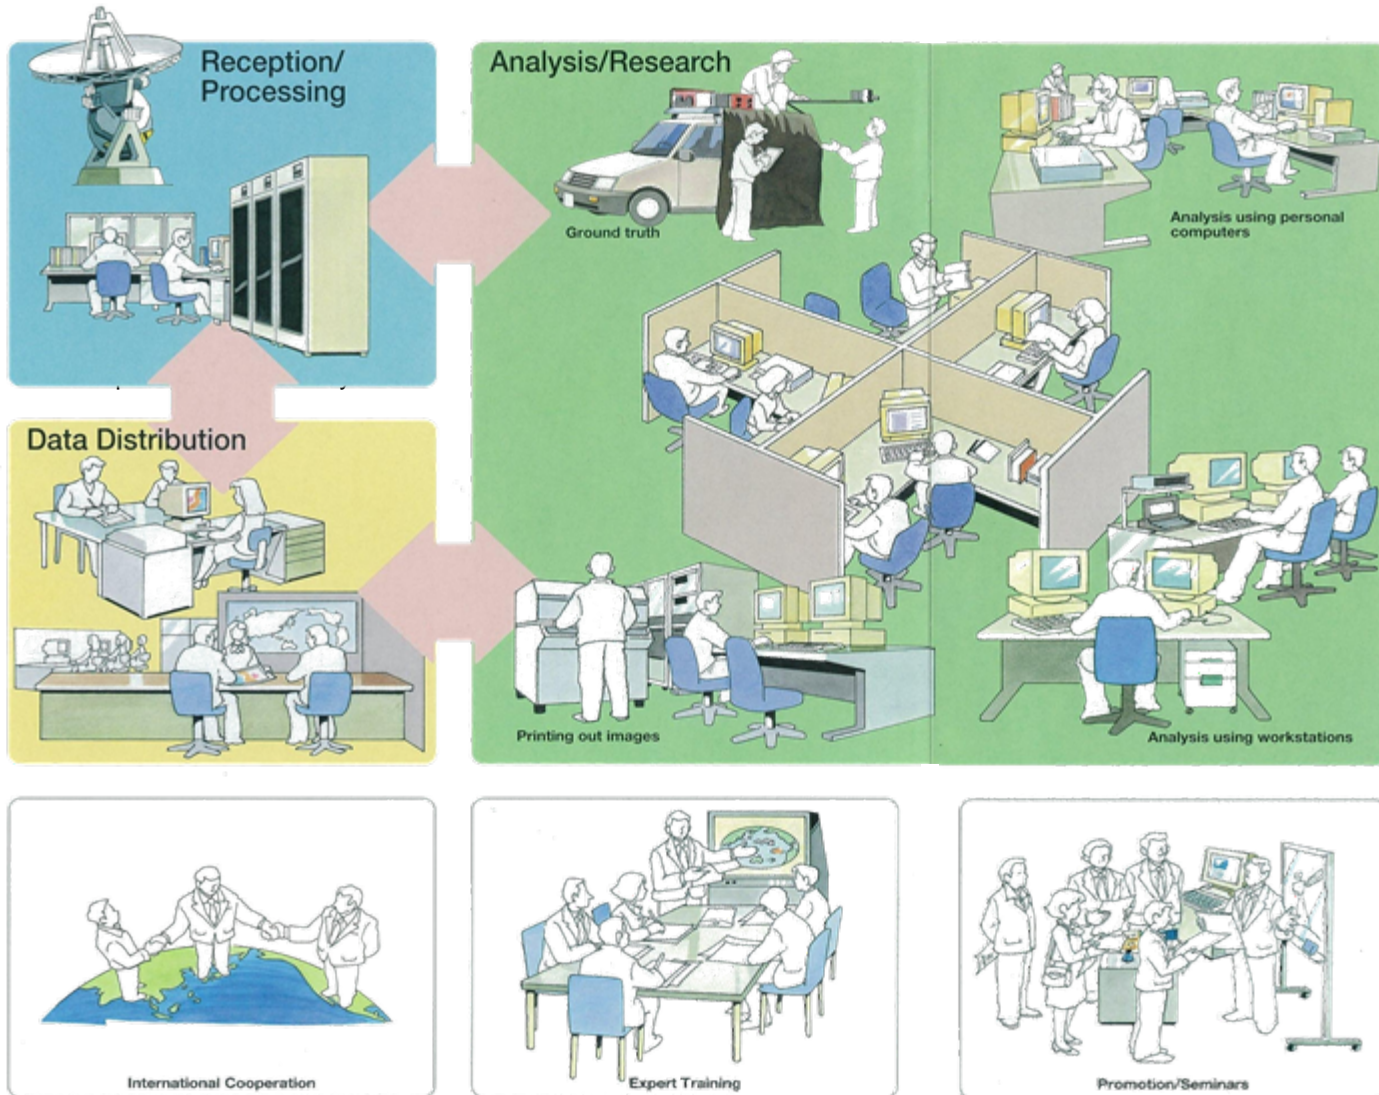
Reception/
Processing

Analysis/Research

Ground truth

Analysis using personal computers

Data Distribution

Printing out images

Analysis using workstations

International Cooperation

Expert Training

Promotion/Seminars